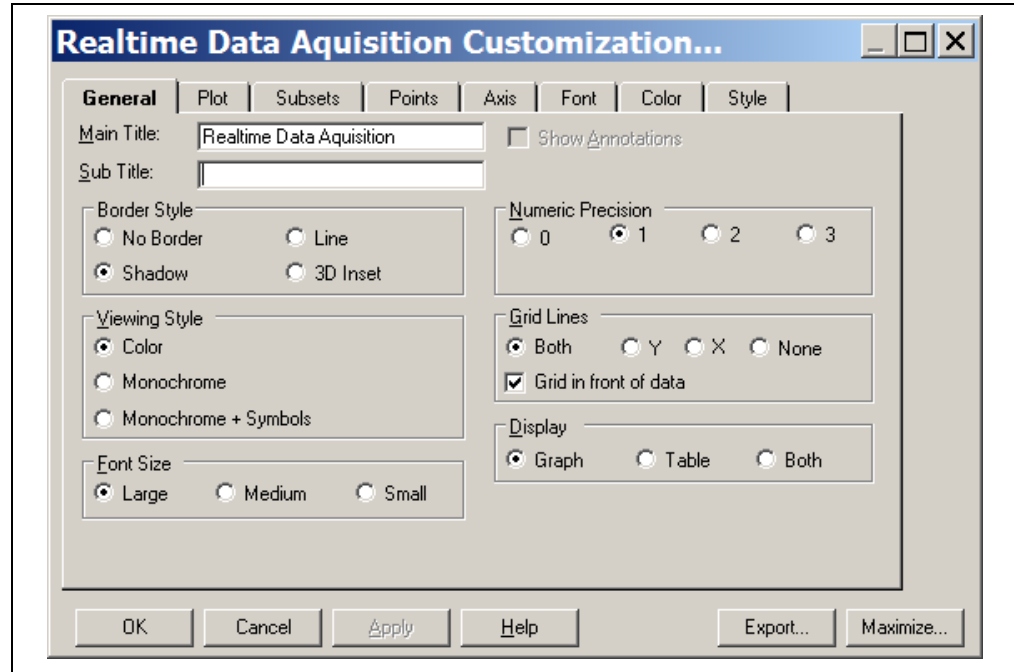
Realtime Data Aquisition Customization...

General | Plot | Subsets | Points | Axis | Font | Color | Style

Main Title: Realtime Data Aquisition

Show Annotations

Sub Title:

Border Style
No Border
Line
Shadow
3D Inset

Numeric Precision
0
1
2
3

Viewing Style
Color
Monochrome
Monochrome + Symbols

Grid Lines
Both
Y
X
None
Grid in front of data

Display
Graph
Table
Both

Font Size
Large
Medium
Small

OK | Cancel | Apply | Help | Export... | Maximize...